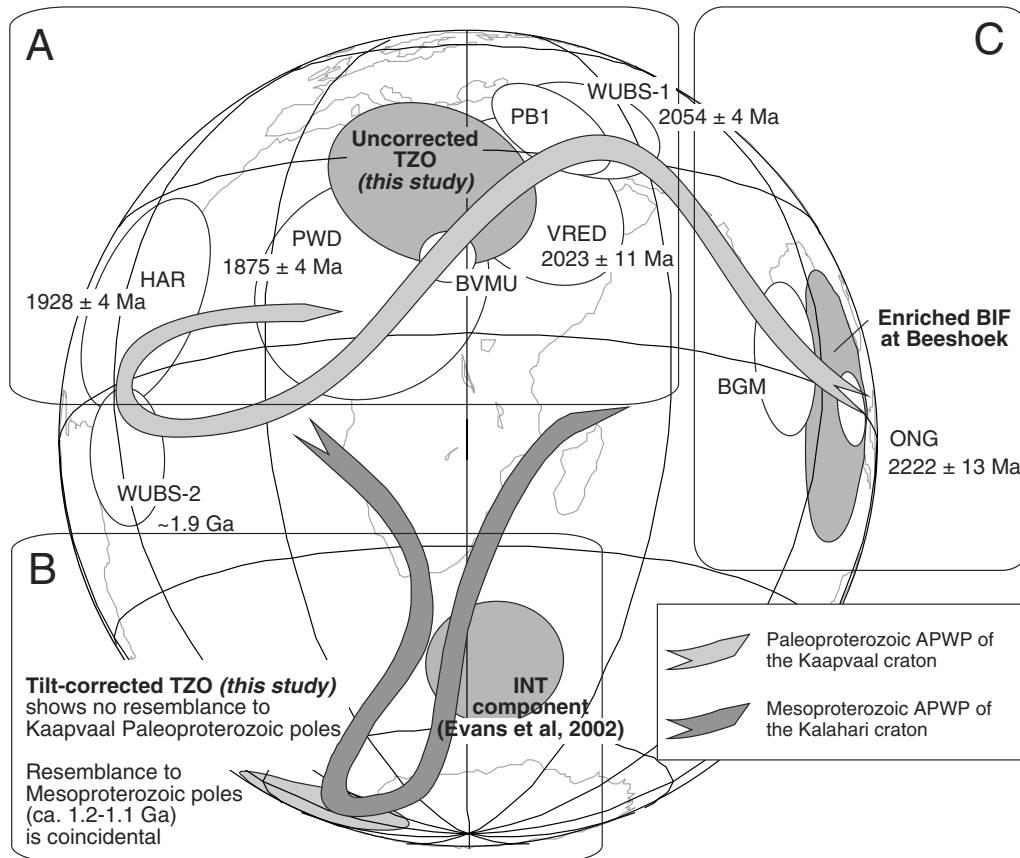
A

C

WUBS-1
2054 ± 4 Ma

PB1

Uncorrected TZO (this study)

PWD
1875 ± 4 Ma

VRED
2023 ± 11 Ma

HAR
1928 ± 4 Ma

BVMU

Enriched BIF at Beeshoek

BGM

ONG
2222 ± 13 Ma

WUBS-2
~1.9 Ga

B

INT component (Evans et al, 2002)

Tilt-corrected TZO (this study) shows no resemblance to Kaapvaal Paleoproterozoic poles

Resemblance to Mesoproterozoic poles (ca. 1.2-1.1 Ga) is coincidental

Paleoproterozoic APWP of the Kaapvaal craton

Mesoproterozoic APWP of the Kalahari craton